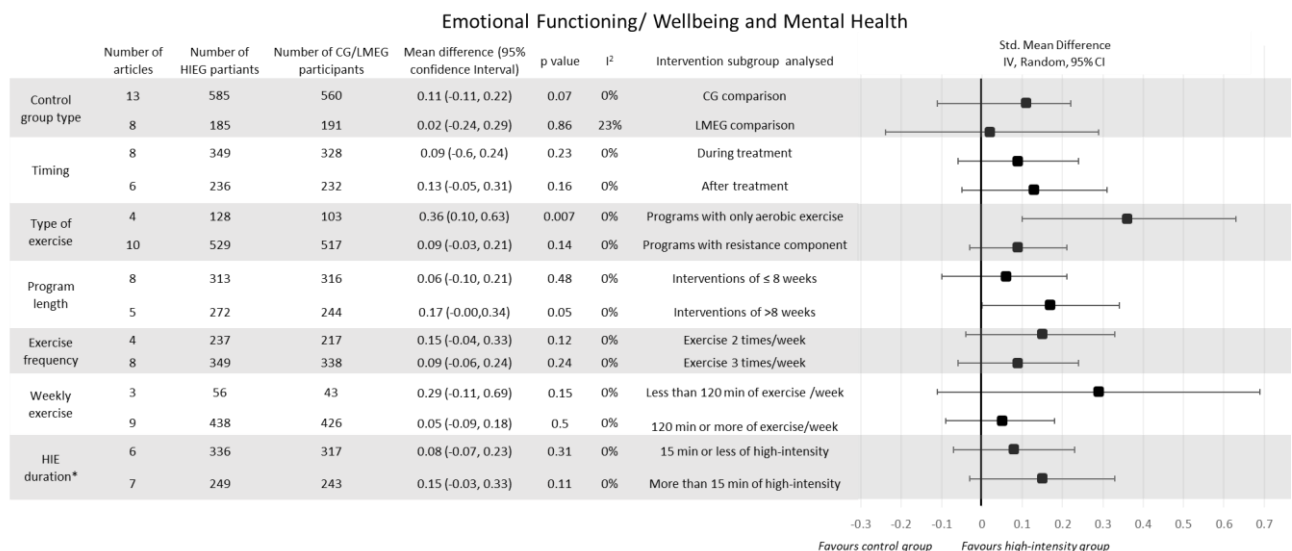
Emotional Functioning/ Wellbeing and Mental Health

| | Number of articles | Number of HIEG partiants | Number of CG/LMEG participants | Mean difference (95% confidence Interval) | p value | I² | Intervention subgroup analysed |
|---|---|---|---|---|---|---|---|
| Control group type | 13 | 585 | 560 | 0.11 (-0.11, 0.22) | 0.07 | 0% | CG comparison |
| | 8 | 185 | 191 | 0.02 (-0.24, 0.29) | 0.86 | 23% | LMEG comparison |
| Timing | 8 | 349 | 328 | 0.09 (-0.6, 0.24) | 0.23 | 0% | During treatment |
| | 6 | 236 | 232 | 0.13 (-0.05, 0.31) | 0.16 | 0% | After treatment |
| Type of exercise | 4 | 128 | 103 | 0.36 (0.10, 0.63) | 0.007 | 0% | Programs with only aerobic exercise |
| | 10 | 529 | 517 | 0.09 (-0.03, 0.21) | 0.14 | 0% | Programs with resistance component |
| Program length | 8 | 313 | 316 | 0.06 (-0.10, 0.21) | 0.48 | 0% | Interventions of ≤ 8 weeks |
| | 5 | 272 | 244 | 0.17 (-0.00,0.34) | 0.05 | 0% | Interventions of >8 weeks |
| Exercise frequency | 4 | 237 | 217 | 0.15 (-0.04, 0.33) | 0.12 | 0% | Exercise 2 times/week |
| | 8 | 349 | 338 | 0.09 (-0.06, 0.24) | 0.24 | 0% | Exercise 3 times/week |
| Weekly exercise | 3 | 56 | 43 | 0.29 (-0.11, 0.69) | 0.15 | 0% | Less than 120 min of exercise /week |
| | 9 | 438 | 426 | 0.05 (-0.09, 0.18) | 0.5 | 0% | 120 min or more of exercise/week |
| HIE duration* | 6 | 336 | 317 | 0.08 (-0.07, 0.23) | 0.31 | 0% | 15 min or less of high-intensity |
| | 7 | 249 | 243 | 0.15 (-0.03, 0.33) | 0.11 | 0% | More than 15 min of high-intensity |

Std. Mean Difference
IV, Random, 95% CI

-0.3 -0.2 -0.1 0 0.1 0.2 0.3 0.4 0.5 0.6 0.7

Favours control group Favours high-intensity group